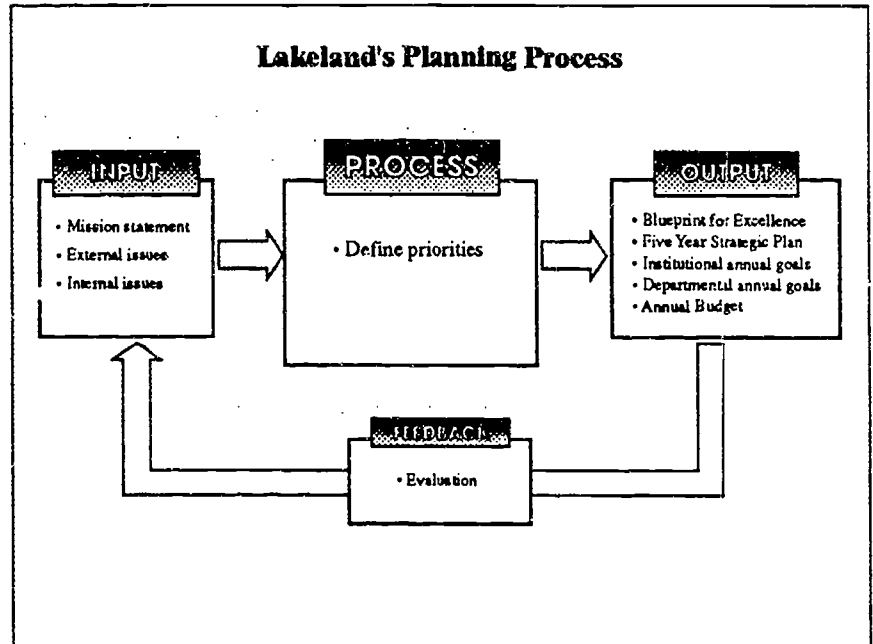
Lakeland's Planning Process

INPUT

• Mission statement
• External issues
• Internal issues

PROCESS

• Define priorities

OUTPUT

• Blueprint for Excellence
• Five Year Strategic Plan
• Institutional annual goals
• Departmental annual goals
• Annual Budget

FEEDBACK

• Evaluation